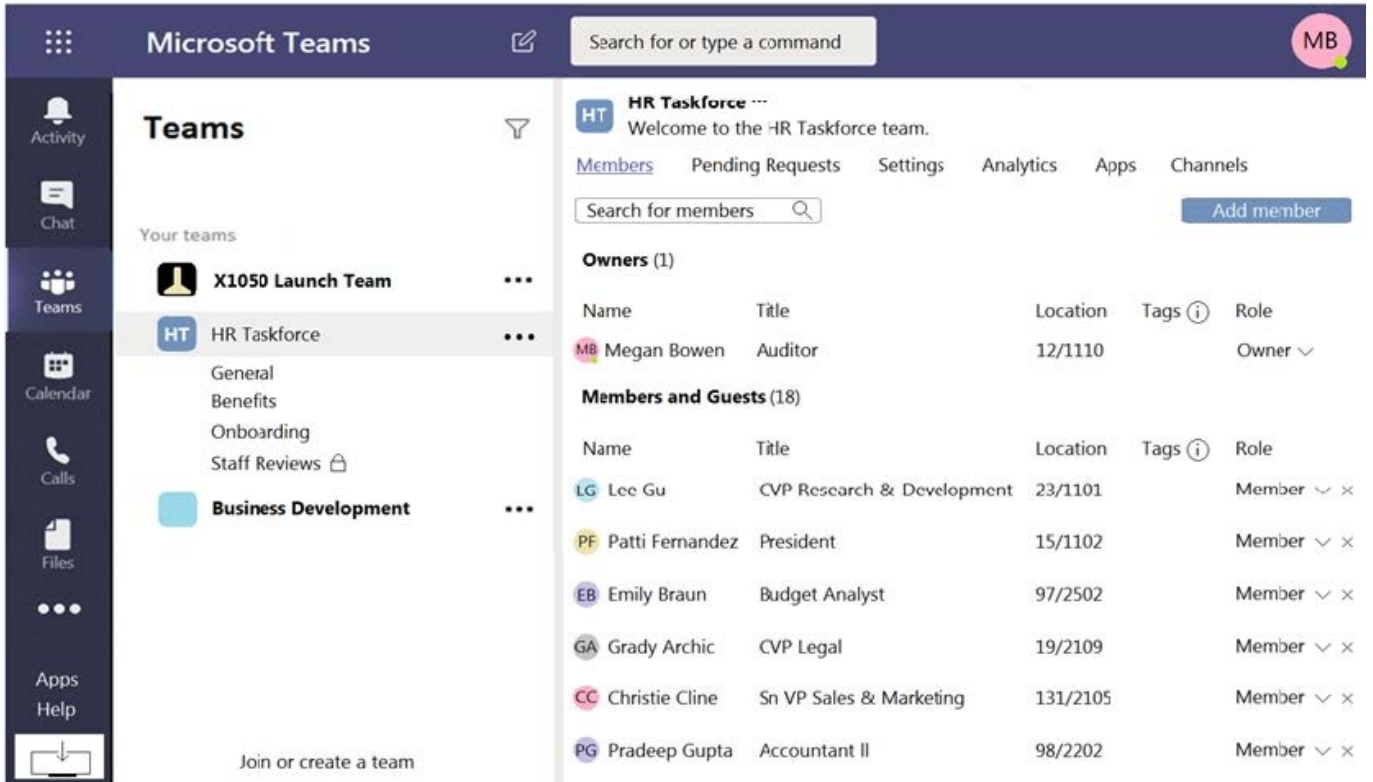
Microsoft Teams

Search for or type a command

MB

Activity

Chat

Teams

Calendar

Calls

Files

•••

Apps

Help

Teams

Your teams

X1050 Launch Team •••

HT HR Taskforce •••

General

Benefits

Onboarding

Staff Reviews

Business Development •••

Join or create a team

HT HR Taskforce ···

Welcome to the HR Taskforce team.

Members Pending Requests Settings Analytics Apps Channels

Search for members

Add member

Owners (1)

| Name | Title | Location | Tags ⓘ | Role |
|---|---|---|---|---|
| MB Megan Bowen | Auditor | 12/1110 | | Owner |

Members and Guests (18)

| Name | Title | Location | Tags ⓘ | Role |
|---|---|---|---|---|
| LG Lee Gu | CVP Research & Development | 23/1101 | | Member |
| PF Patti Fernandez | President | 15/1102 | | Member |
| EB Emily Braun | Budget Analyst | 97/2502 | | Member |
| GA Grady Archic | CVP Legal | 19/2109 | | Member |
| CC Christie Cline | Sn VP Sales & Marketing | 131/2105 | | Member |
| PG Pradeep Gupta | Accountant ll | 98/2202 | | Member |